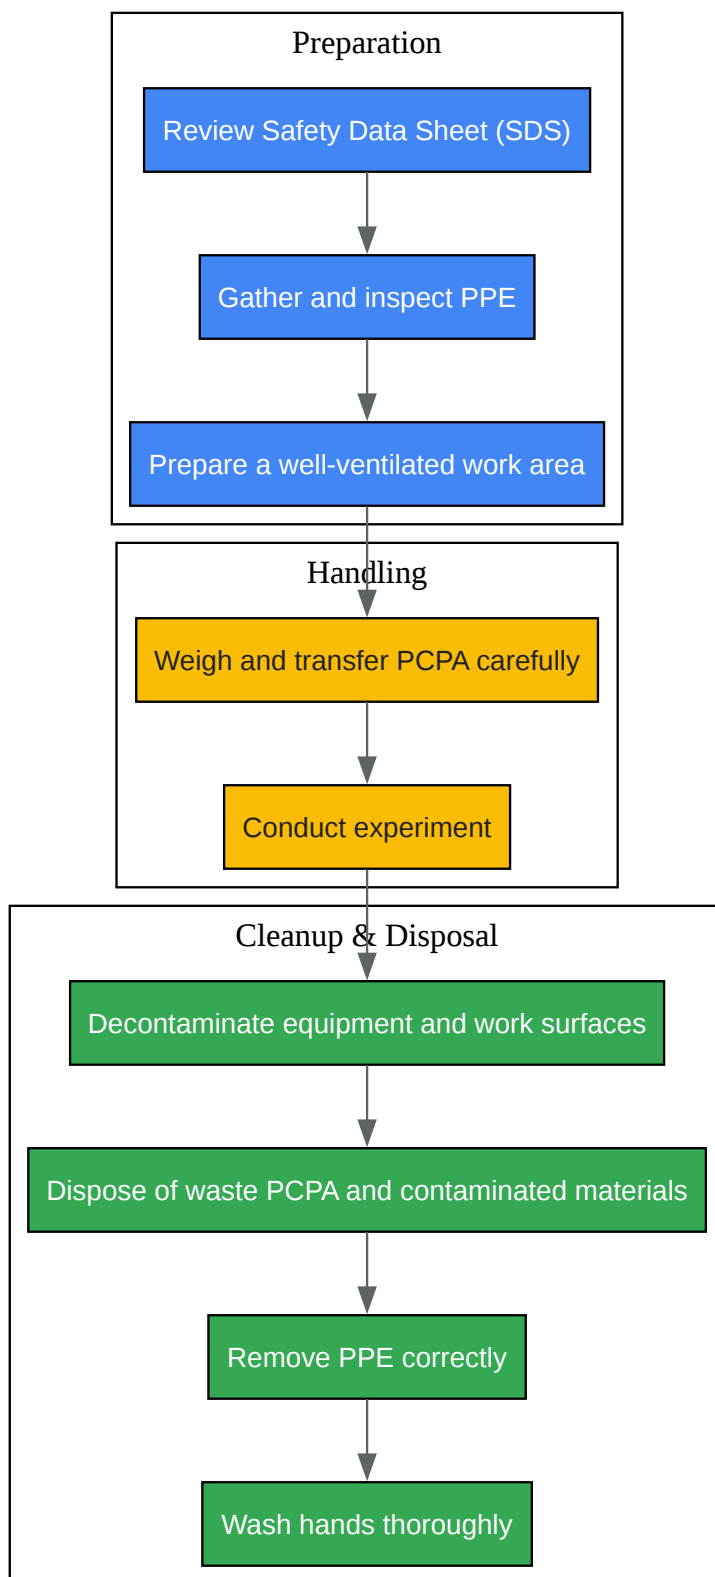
Preparation

Review Safety Data Sheet (SDS)

Gather and inspect PPE

Prepare a well-ventilated work area

Handling

Weigh and transfer PCPA carefully

Conduct experiment

Cleanup & Disposal

Decontaminate equipment and work surfaces

Dispose of waste PCPA and contaminated materials

Remove PPE correctly

Wash hands thoroughly